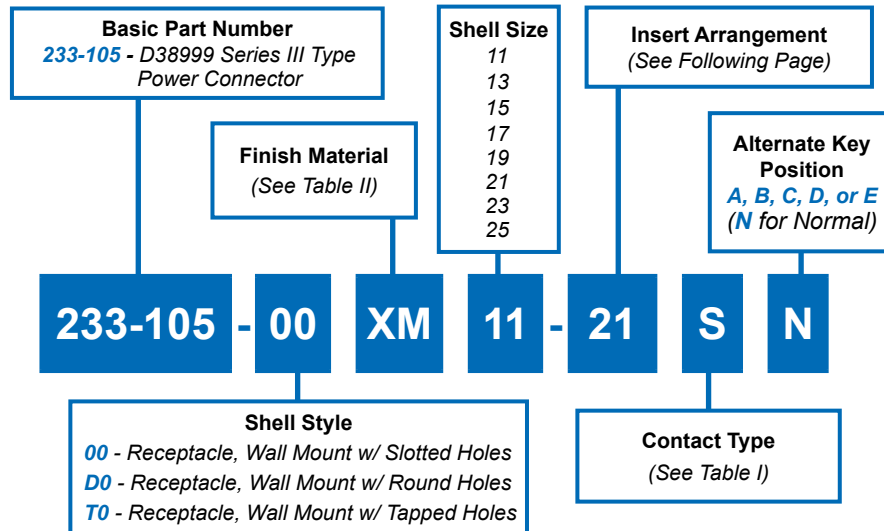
Basic Part Number
233-105 - D38999 Series III Type Power Connector

Shell Size
11
13
15
17
19
21
23
25

Insert Arrangement
(See Following Page)

Finish Material
(See Table II)

Alternate Key Position
A, B, C, D, or E
(N for Normal)

233-105 - 00 XM 11 - 21 S N

Shell Style
00 - Receptacle, Wall Mount w/ Slotted Holes
D0 - Receptacle, Wall Mount w/ Round Holes
T0 - Receptacle, Wall Mount w/ Tapped Holes

Contact Type
(See Table I)